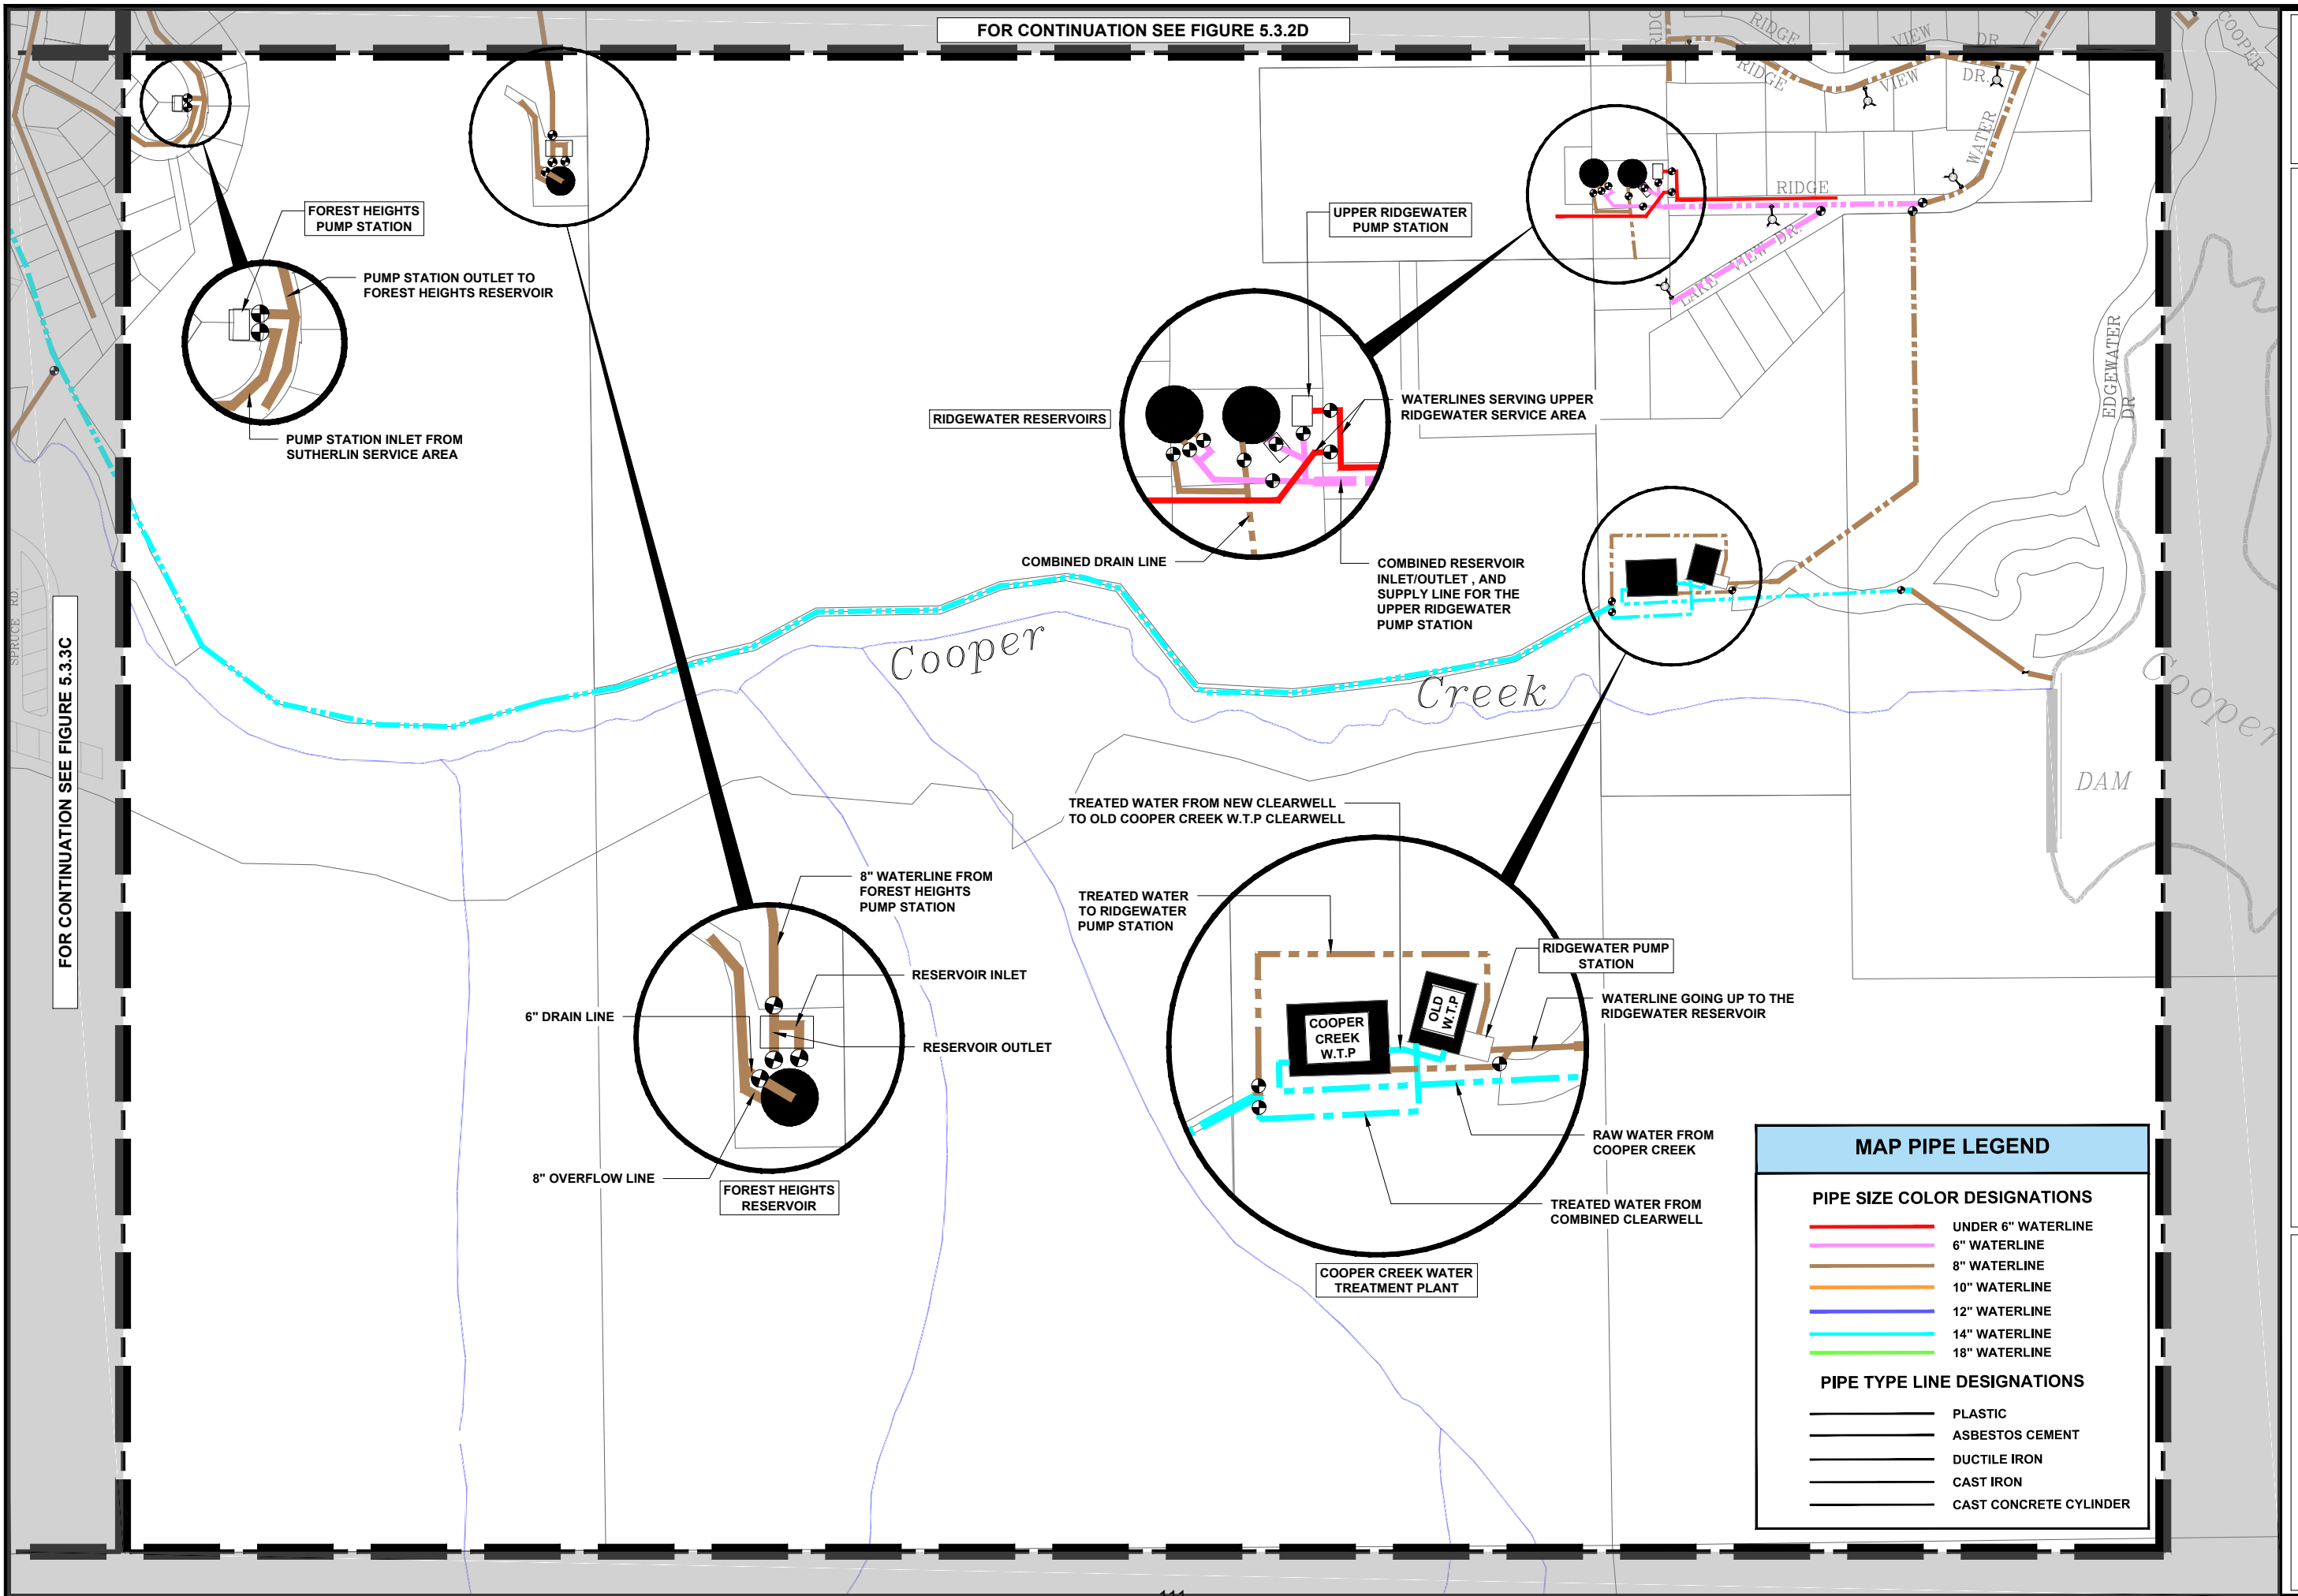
FOR CONTINUATION SEE FIGURE 5.3.2D

FOR CONTINUATION SEE FIGURE 5.3.3C

FOREST HEIGHTS PUMP STATION

PUMP STATION OUTLET TO FOREST HEIGHTS RESERVOIR

PUMP STATION INLET FROM SUTHERLIN SERVICE AREA

UPPER RIDGEWATER PUMP STATION

RIDGEWATER RESERVOIRS

WATERLINES SERVING UPPER RIDGEWATER SERVICE AREA

COMBINED DRAIN LINE

COMBINED RESERVOIR INLET/OUTLET , AND SUPPLY LINE FOR THE UPPER RIDGEWATER PUMP STATION

RIDGE VIEW DR.

RIDGE

WATER

LAKE VIEW DR.

EDGEWATER DR

COOPER

SPRUCE RD.

Cooper

Creek

Cooper

DAM

TREATED WATER FROM NEW CLEARWELL TO OLD COOPER CREEK W.T.P CLEARWELL

TREATED WATER TO RIDGEWATER PUMP STATION

RIDGEWATER PUMP STATION

WATERLINE GOING UP TO THE RIDGEWATER RESERVOIR

COOPER CREEK W.T.P

OLD W.T.P

RAW WATER FROM COOPER CREEK

TREATED WATER FROM COMBINED CLEARWELL

COOPER CREEK WATER TREATMENT PLANT

8" WATERLINE FROM FOREST HEIGHTS PUMP STATION

RESERVOIR INLET

6" DRAIN LINE

RESERVOIR OUTLET

8" OVERFLOW LINE

FOREST HEIGHTS RESERVOIR

MAP PIPE LEGEND

PIPE SIZE COLOR DESIGNATIONS

UNDER 6" WATERLINE
6" WATERLINE
8" WATERLINE
10" WATERLINE
12" WATERLINE
14" WATERLINE
18" WATERLINE

PIPE TYPE LINE DESIGNATIONS

PLASTIC
ASBESTOS CEMENT
DUCTILE IRON
CAST IRON
CAST CONCRETE CYLINDER